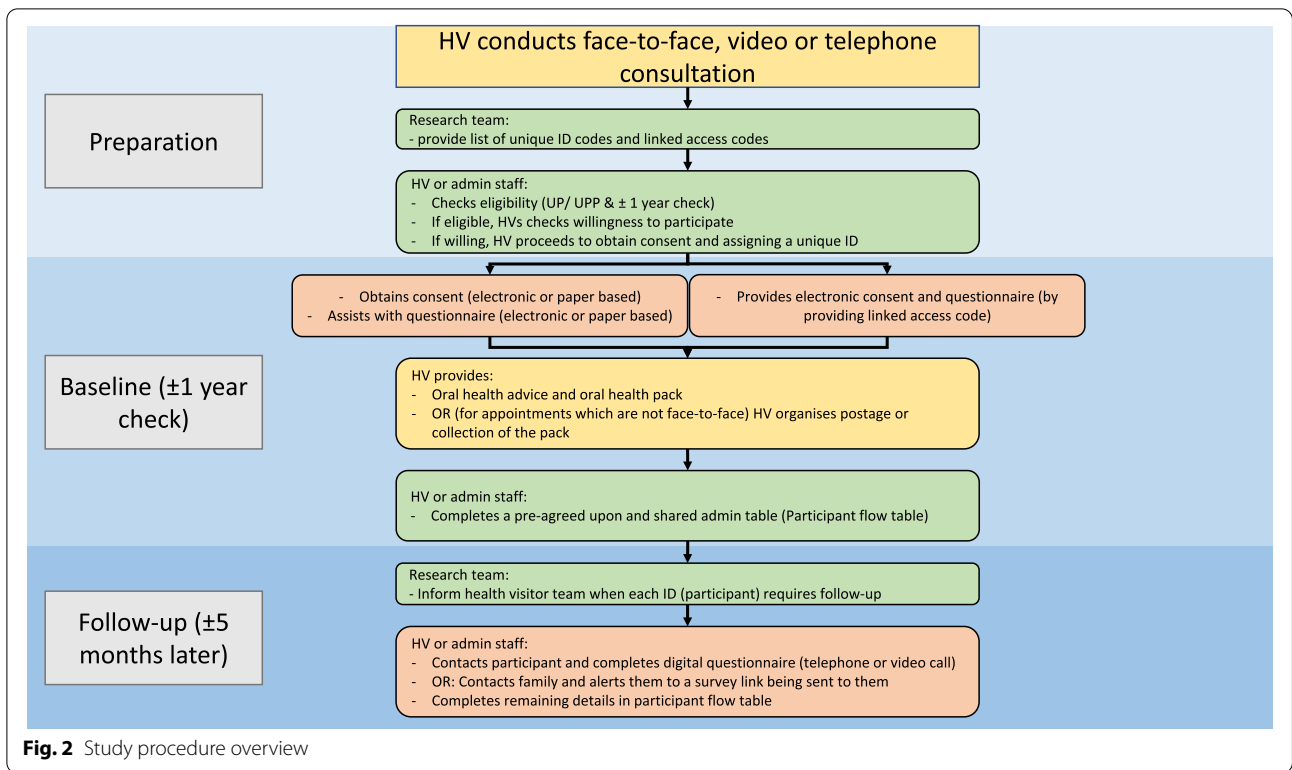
HV conducts face-to-face, video or telephone consultation

Preparation

Research team:
- provide list of unique ID codes and linked access codes

HV or admin staff:
- Checks eligibility (UP/ UPP & ± 1 year check)
- If eligible, HVs checks willingness to participate
- If willing, HV proceeds to obtain consent and assigning a unique ID

- Obtains consent (electronic or paper based)
- Assists with questionnaire (electronic or paper based)

- Provides electronic consent and questionnaire (by providing linked access code)

Baseline (±1 year check)

HV provides:
- Oral health advice and oral health pack
- OR (for appointments which are not face-to-face) HV organises postage or collection of the pack

HV or admin staff:
- Completes a pre-agreed upon and shared admin table (Participant flow table)

Follow-up (±5 months later)

Research team:
- Inform health visitor team when each ID (participant) requires follow-up

HV or admin staff:
- Contacts participant and completes digital questionnaire (telephone or video call)
- OR: Contacts family and alerts them to a survey link being sent to them
- Completes remaining details in participant flow table

Fig. 2 Study procedure overview